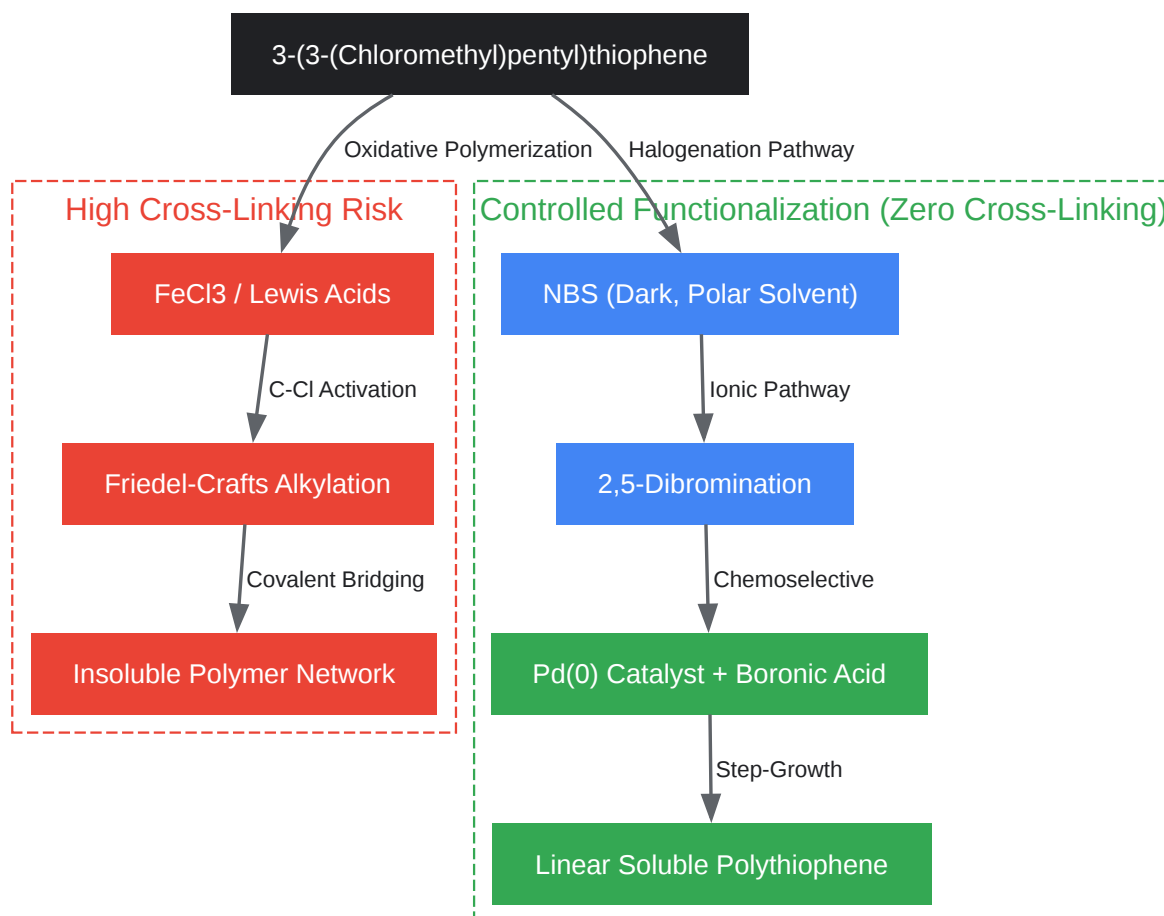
3-(3-(Chloromethyl)pentyl)thiophene

Oxidative Polymerization

Halogenation Pathway

High Cross-Linking Risk

FeCl3 / Lewis Acids

C-Cl Activation

Friedel-Crafts Alkylation

Covalent Bridging

Insoluble Polymer Network

Controlled Functionalization (Zero Cross-Linking)

NBS (Dark, Polar Solvent)

Ionic Pathway

2,5-Dibromination

Chemoselective

Pd(0) Catalyst + Boronic Acid

Step-Growth

Linear Soluble Polythiophene